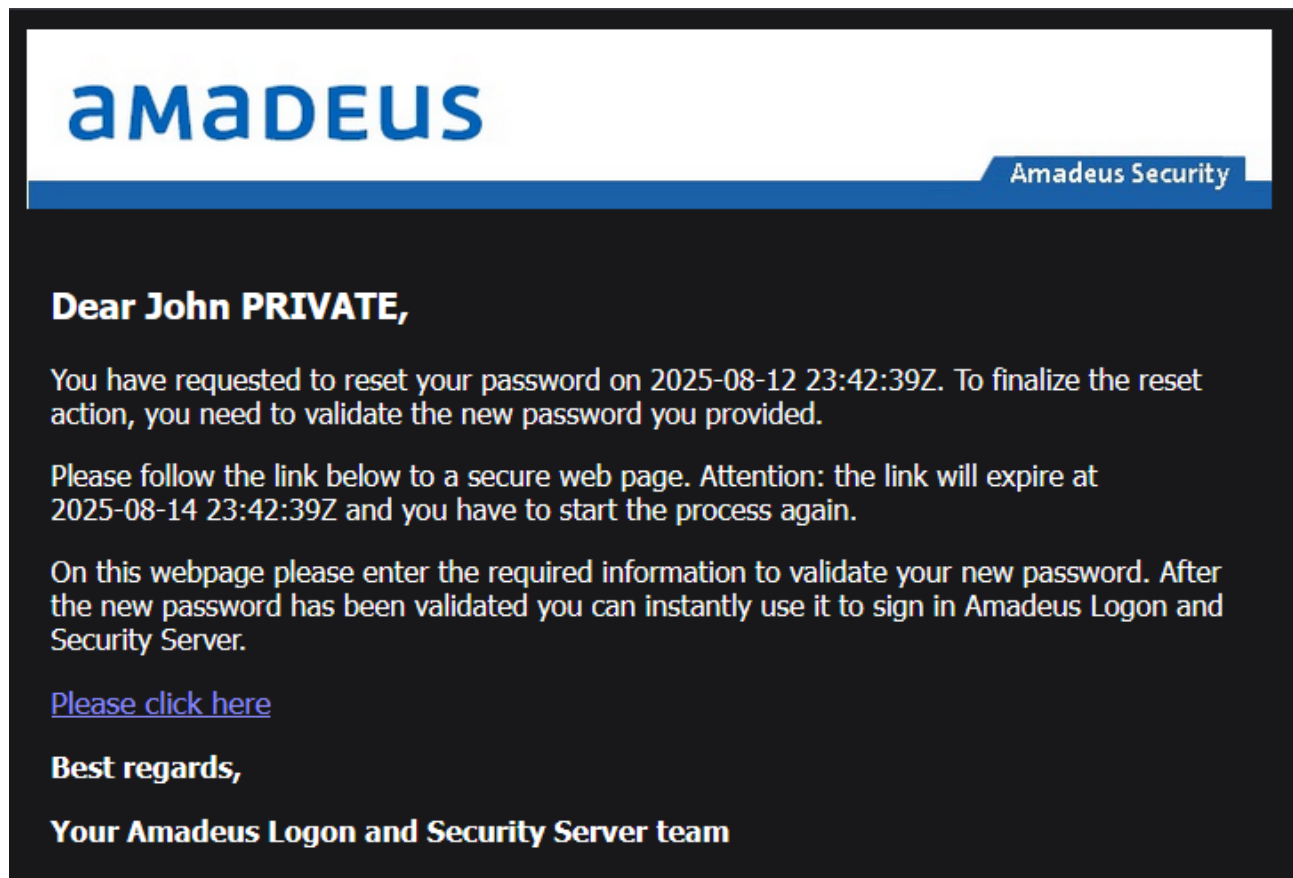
amadeus

Amadeus Security

Dear John PRIVATE,

You have requested to reset your password on 2025-08-12 23:42:39Z. To finalize the reset action, you need to validate the new password you provided.

Please follow the link below to a secure web page. Attention: the link will expire at 2025-08-14 23:42:39Z and you have to start the process again.

On this webpage please enter the required information to validate your new password. After the new password has been validated you can instantly use it to sign in Amadeus Logon and Security Server.

Please click here

Best regards,

Your Amadeus Logon and Security Server team